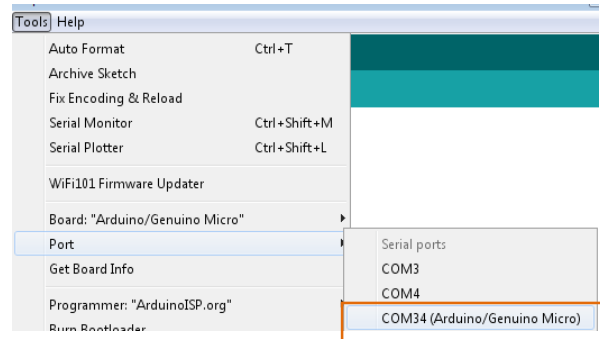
Tools Help

Auto Format Ctrl+T
Archive Sketch
Fix Encoding & Reload
Serial Monitor Ctrl+Shift+M
Serial Plotter Ctrl+Shift+L

WiFi101 Firmware Updater

Board: "Arduino/Genuino Micro"
Port
Get Board Info

Programmer: "ArduinoISP.org"
Burn Bootloader

Serial ports
COM3
COM4
COM34 (Arduino/Genuino Micro)